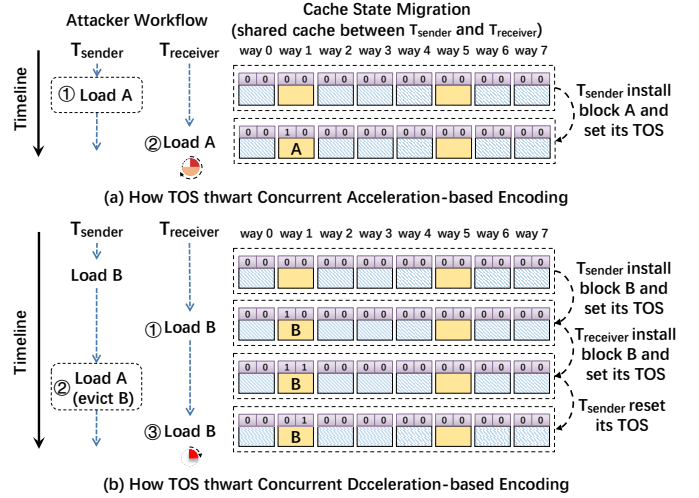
Attacker Workflow

Cache State Migration (shared cache between $T_{sender}$ and $T_{receiver}$)

Timeline

$T_{sender}$ $T_{receiver}$

way 0 way 1 way 2 way 3 way 4 way 5 way 6 way 7

① Load A

0 0 0 0 0 0 0 0 0 0 0 0 0 0 0 0

$T_{sender}$ install block A and set its TOS

②Load A

0 0 1 0 0 0 0 0 0 0 0 0 0 0 0 0

A

(a) How TOS thwart Concurrent Acceleration-based Encoding

Timeline

$T_{sender}$ $T_{receiver}$

way 0 way 1 way 2 way 3 way 4 way 5 way 6 way 7

Load B

0 0 0 0 0 0 0 0 0 0 0 0 0 0 0 0

$T_{sender}$ install block B and set its TOS

①Load B

0 0 1 0 0 0 0 0 0 0 0 0 0 0 0 0

B

$T_{receiver}$ install block B and set its TOS

② Load A (evict B)

0 0 1 1 0 0 0 0 0 0 0 0 0 0 0 0

B

$T_{sender}$ reset its TOS

③Load B

0 0 0 1 0 0 0 0 0 0 0 0 0 0 0 0

B

(b) How TOS thwart Concurrent Dcceleration-based Encoding